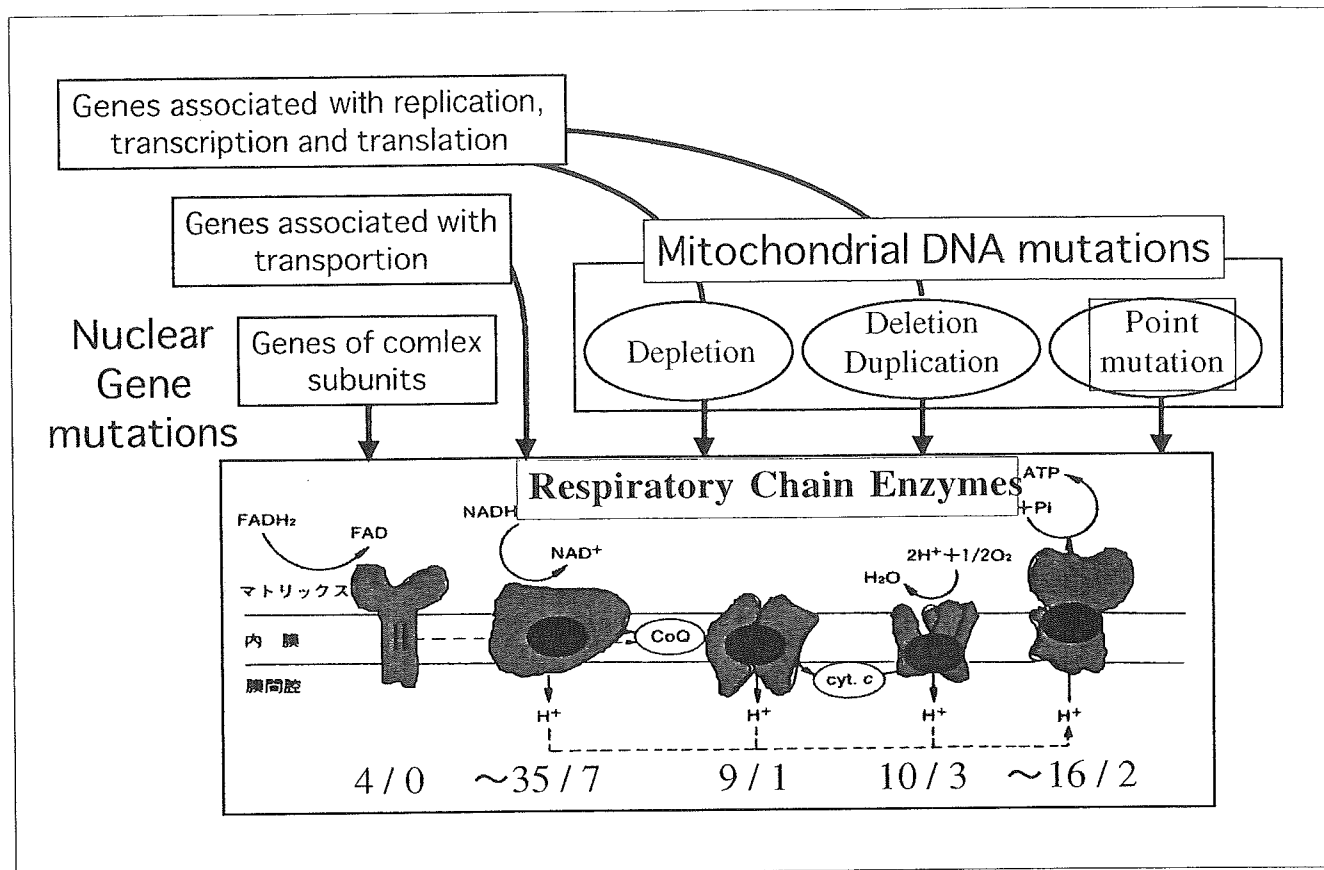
Genes associated with replication, transcription and translation

Genes associated with transportion

Mitochondrial DNA mutations

Nuclear Gene mutations

Genes of comlex subunits

Depletion

Deletion Duplication

Point mutation

Respiratory Chain Enzymes

$FADH_2$

FAD

NADH

$NAD^+$

ATP

+Pi

$2H^+ + 1/2O_2$

$H_2O$

マトリックス

内膜

膜間腔

CoQ

cyt. c

$H^+$

$H^+$

$H^+$

$H^+$

4 / 0　～35 / 7　9 / 1　10 / 3　～16 / 2